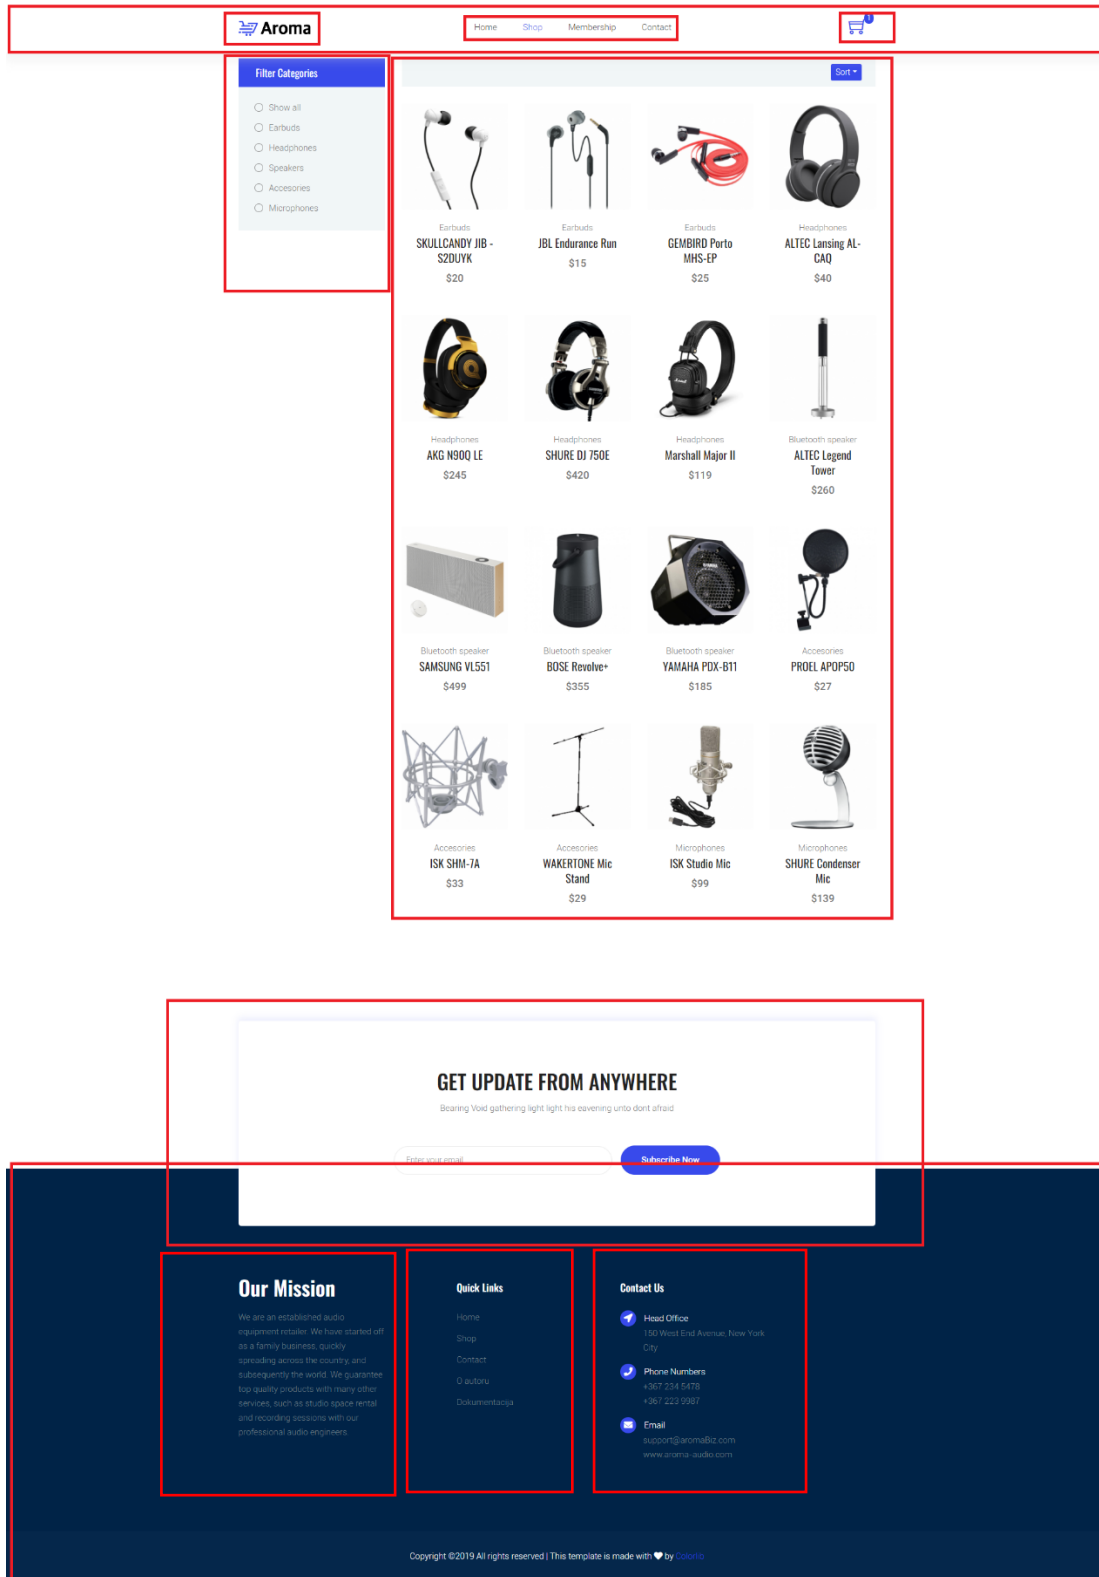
Aroma

Home Shop Membership Contact

1

Filter Categories

Show all
Earbuds
Headphones
Speakers
Accesories
Microphones

Sort

Earbuds
SKULLCANDY JIB - S2DUYK
$20

Earbuds
JBL Endurance Run
$15

Earbuds
GEMBIRD Porto MHS-EP
$25

Headphones
ALTEC Lansing AL-CAQ
$40

Headphones
AKG N90Q LE
$245

Headphones
SHURE DJ 750E
$420

Headphones
Marshall Major II
$119

Bluetooth speaker
ALTEC Legend Tower
$260

Bluetooth speaker
SAMSUNG VL551
$499

Bluetooth speaker
BOSE Revolve+
$355

Bluetooth speaker
YAMAHA PDX-B11
$185

Accesories
PROEL APOP50
$27

Accesories
ISK SHM-7A
$33

Accesories
WAKERTONE Mic Stand
$29

Microphones
ISK Studio Mic
$99

Microphones
SHURE Condenser Mic
$139

GET UPDATE FROM ANYWHERE

Bearing Void gathering light light his eavening unto dont afraid

Enter your email

Subscribe Now

Our Mission

We are an established audio equipment retailer. We have started off as a family business, quickly spreading across the country, and subsequently the world. We guarantee top quality products with many other services, such as studio space rental and recording sessions with our professional audio engineers.

Quick Links

Home
Shop
Contact
O autoru
Dokumentacija

Contact Us

Head Office
150 West End Avenue, New York City

Phone Numbers
+367 234 5478
+367 223 9987

Email
support@aromaBiz.com
www.aroma-audio.com

Copyright ©2019 All rights reserved | This template is made with ♥ by Colorlib